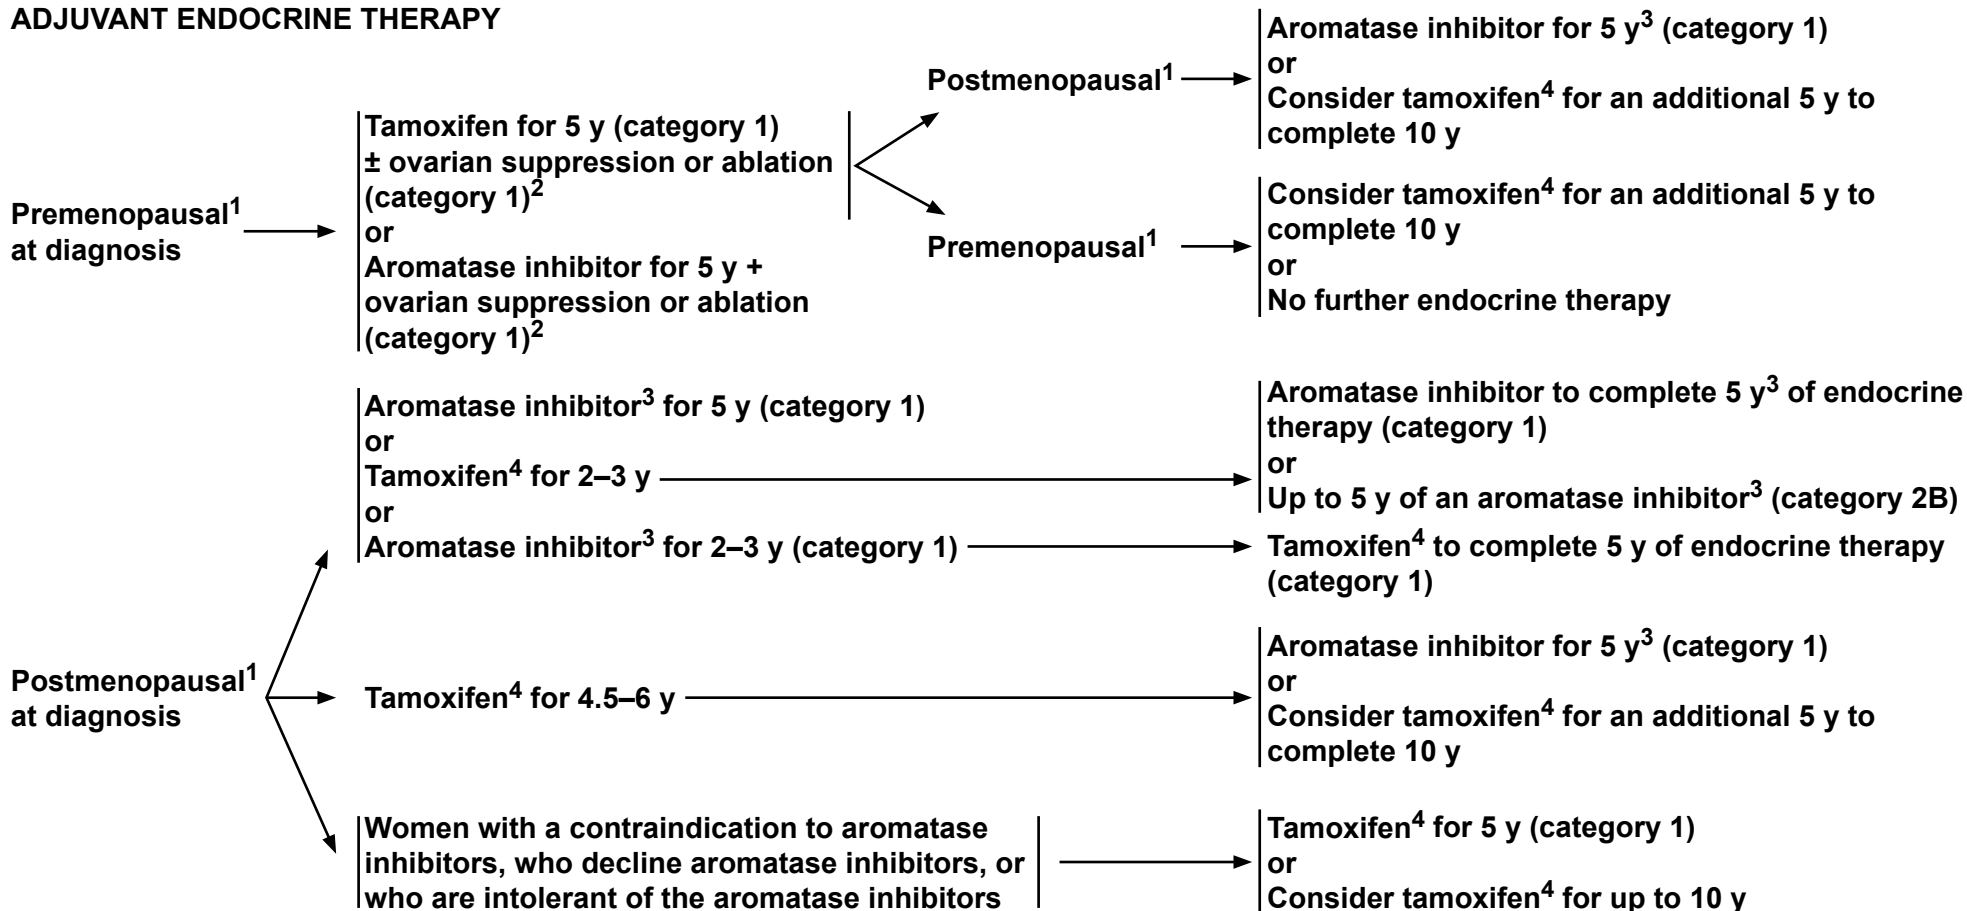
ADJUVANT ENDOCRINE THERAPY

Premenopausal$^1$ at diagnosis

Tamoxifen for 5 y (category 1) ± ovarian suppression or ablation (category 1)$^2$
or
Aromatase inhibitor for 5 y + ovarian suppression or ablation (category 1)$^2$

Postmenopausal$^1$

Aromatase inhibitor for 5 y$^3$ (category 1)
or
Consider tamoxifen$^4$ for an additional 5 y to complete 10 y

Premenopausal$^1$

Consider tamoxifen$^4$ for an additional 5 y to complete 10 y
or
No further endocrine therapy

Postmenopausal$^1$ at diagnosis

Aromatase inhibitor$^3$ for 5 y (category 1)
or
Tamoxifen$^4$ for 2–3 y
or
Aromatase inhibitor$^3$ for 2–3 y (category 1)

Aromatase inhibitor to complete 5 y$^3$ of endocrine therapy (category 1)
or
Up to 5 y of an aromatase inhibitor$^3$ (category 2B)

Tamoxifen$^4$ to complete 5 y of endocrine therapy (category 1)

Tamoxifen$^4$ for 4.5–6 y

Aromatase inhibitor for 5 y$^3$ (category 1)
or
Consider tamoxifen$^4$ for an additional 5 y to complete 10 y

Women with a contraindication to aromatase inhibitors, who decline aromatase inhibitors, or who are intolerant of the aromatase inhibitors

Tamoxifen$^4$ for 5 y (category 1)
or
Consider tamoxifen$^4$ for up to 10 y